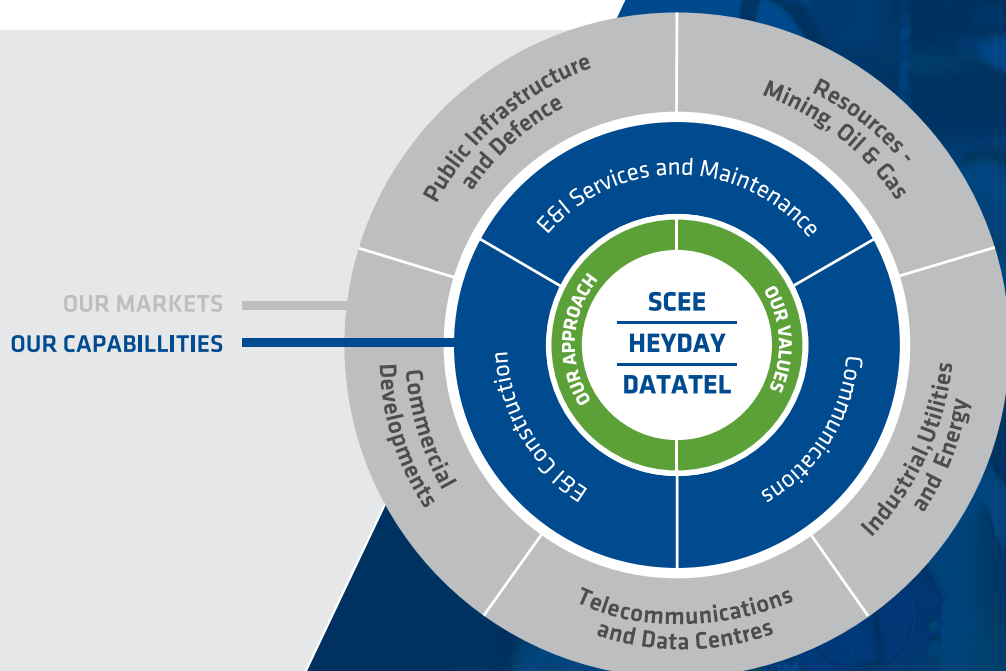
OUR MARKETS
OUR CAPABILLITIES

Public Infrastructure and Defence

Resources - Mining, Oil & Gas

Industrial, Utilities and Energy

Telecommunications and Data Centres

Commercial Developments

E&I Services and Maintenance

Communications

E&I Construction

OUR APPROACH

OUR VALUES

SCEE
HEYDAY
DATATEL